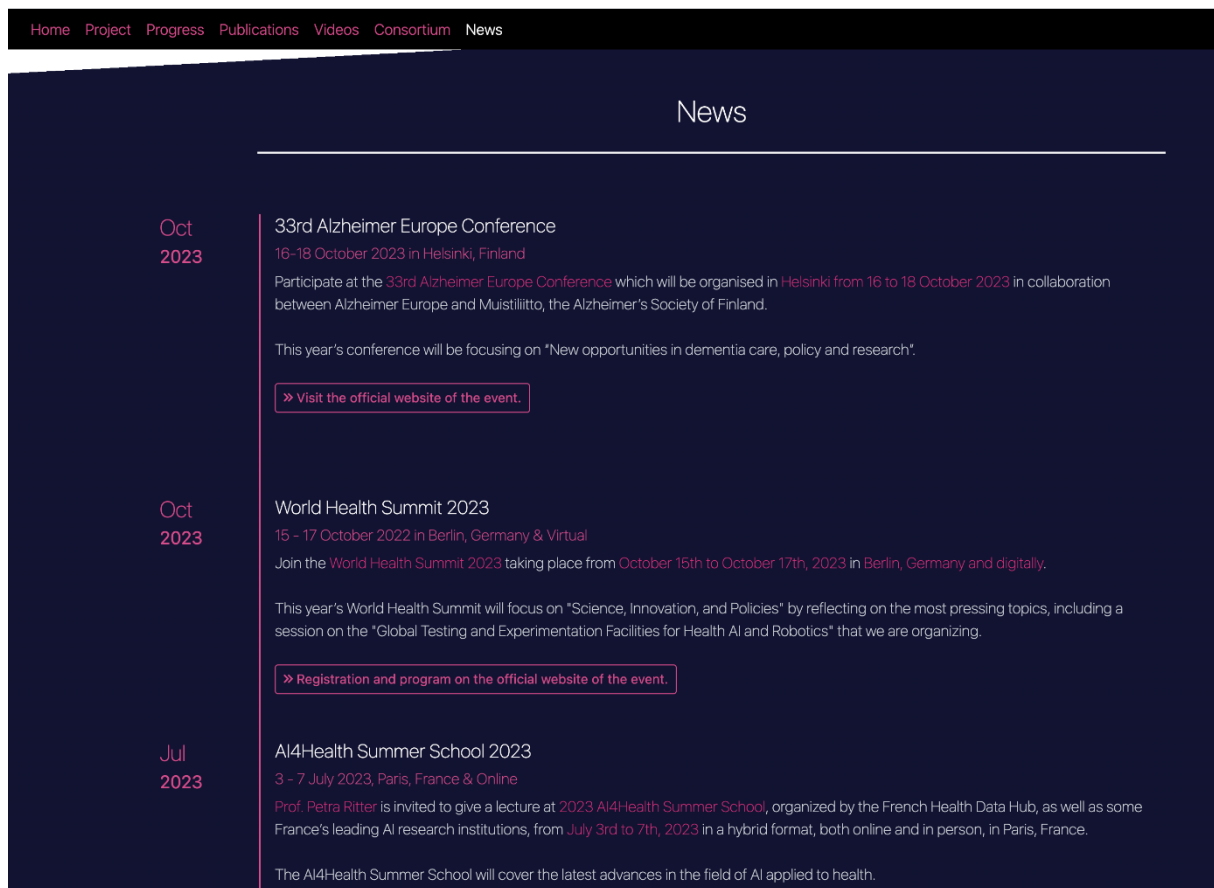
Home Project Progress Publications Videos Consortium News

News

Oct
2023

33rd Alzheimer Europe Conference

16-18 October 2023 in Helsinki, Finland

Participate at the 33rd Alzheimer Europe Conference which will be organised in Helsinki from 16 to 18 October 2023 in collaboration between Alzheimer Europe and Muistiliitto, the Alzheimer's Society of Finland.

This year's conference will be focusing on "New opportunities in dementia care, policy and research".

» Visit the official website of the event.

Oct
2023

World Health Summit 2023

15 - 17 October 2022 in Berlin, Germany & Virtual

Join the World Health Summit 2023 taking place from October 15th to October 17th, 2023 in Berlin, Germany and digitally.

This year's World Health Summit will focus on "Science, Innovation, and Policies" by reflecting on the most pressing topics, including a session on the "Global Testing and Experimentation Facilities for Health AI and Robotics" that we are organizing.

» Registration and program on the official website of the event.

Jul
2023

AI4Health Summer School 2023

3 - 7 July 2023, Paris, France & Online

Prof. Petra Ritter is invited to give a lecture at 2023 AI4Health Summer School, organized by the French Health Data Hub, as well as some France's leading AI research institutions, from July 3rd to 7th, 2023 in a hybrid format, both online and in person, in Paris, France.

The AI4Health Summer School will cover the latest advances in the field of AI applied to health.